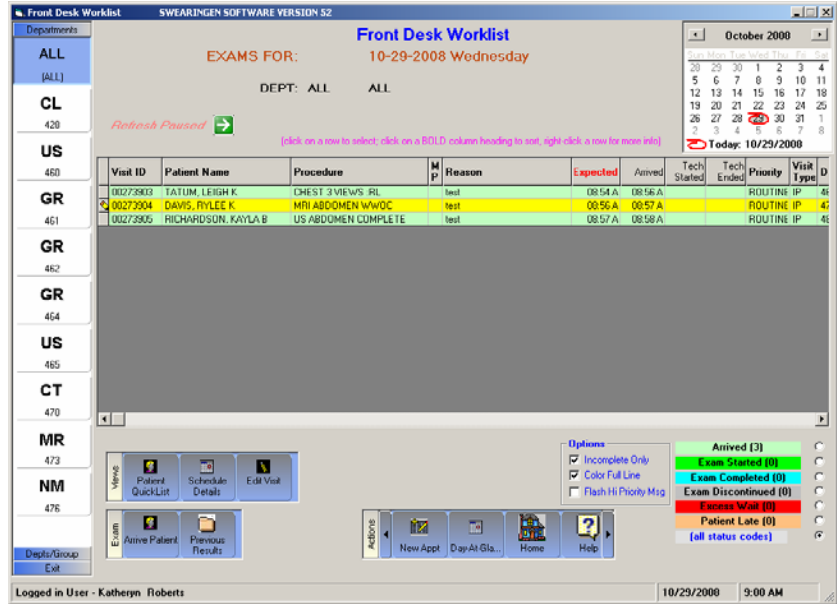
Front Desk Worklist SWEARINGEN SOFTWARE VERSION 52

Departments
ALL
(ALL)
CL
420
US
460
GR
461
GR
462
GR
464
US
465
CT
470
MR
473
NM
476
Depts/Group
Exit

Front Desk Worklist
EXAMS FOR: 10-29-2008 Wednesday
DEPT: ALL ALL
Refresh Paused

(click on a row to select; click on a BOLD column heading to sort, right click a row for more info)

October 2008

| Sun | Mon | Tue | Wed | Thu | Fri | Sat |
|---|---|---|---|---|---|---|
| 28 | 29 | 30 | 1 | 2 | 3 | 4 |
| 5 | 6 | 7 | 8 | 9 | 10 | 11 |
| 12 | 13 | 14 | 15 | 16 | 17 | 18 |
| 19 | 20 | 21 | 22 | 23 | 24 | 25 |
| 26 | 27 | 28 | 29 | 30 | 31 | 1 |
| 2 | 3 | 4 | 5 | 6 | 7 | 8 |

Today: 10/29/2008

| Visit ID | Patient Name | Procedure | MP | Reason | Expected | Arrived | Tech Started | Tech Ended | Priority | Visit Type | D |
|---|---|---|---|---|---|---|---|---|---|---|---|
| 00273903 | TATUM, LEIGH K | CHEST 3 VIEWS :RL | | test | 08:54 A | 08:56 A | | | ROUTINE | IP | 4 |
| 00273904 | DAVIS, RYLEE K | MRI ABDOMEN WWOC | | test | 08:56 A | 08:57 A | | | ROUTINE | IP | 4 |
| 00273905 | RICHARDSON, KAYLA B | US ABDOMEN COMPLETE | | test | 08:57 A | 08:58 A | | | ROUTINE | IP | 4 |

Views
Patient QuickList
Schedule Details
Edit Visit

Exam
Arrive Patient
Previous Results

Actions
New Appt
Day At Gla...
Home
Help

Options
Incomplete Only
Color Full Line
Flash Hi Priority Msg

Arrived (3)
Exam Started (0)
Exam Completed (0)
Exam Discontinued (0)
Excess Wait (0)
Patient Late (0)
(all status codes)

Logged in User - Katheryn Roberts
10/29/2008
9:00 AM